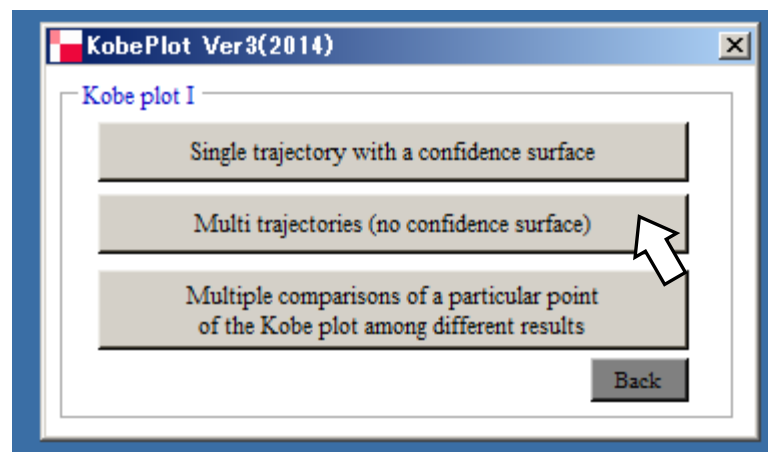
KobePlot Ver3(2014)

X

Kobe plot I

Single trajectory with a confidence surface

Multi trajectories (no confidence surface)

Multiple comparisons of a particular point of the Kobe plot among different results

Back